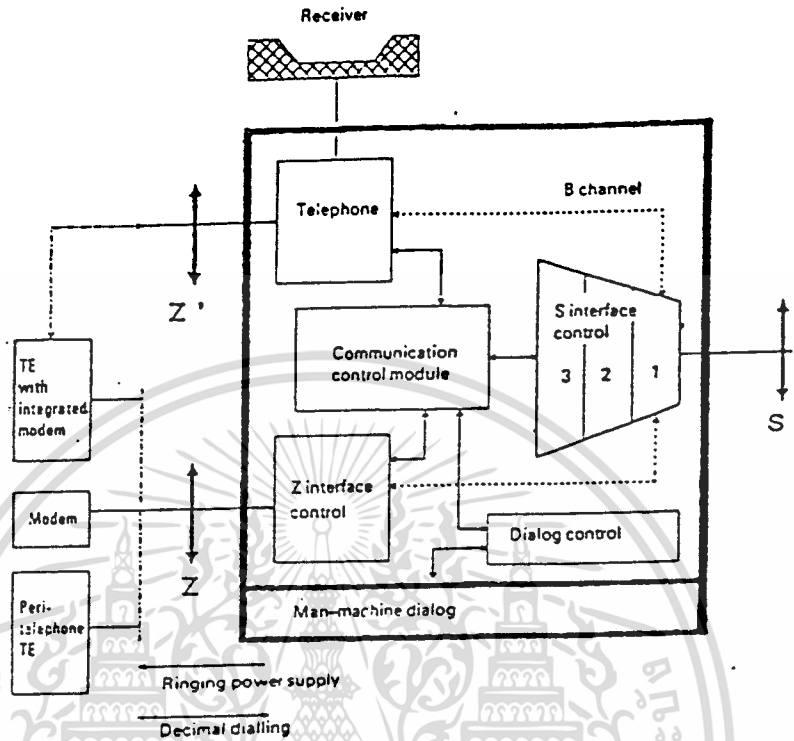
Receiver

Telephone

B channel

Z'

S interface control

Communication control module

3 2 1

S

TE with integrated modem

Z interface control

Modem

Dialog control

Z

Peri-telephone TE

Man-machine dialog

Ringing power supply

Decimal dialling